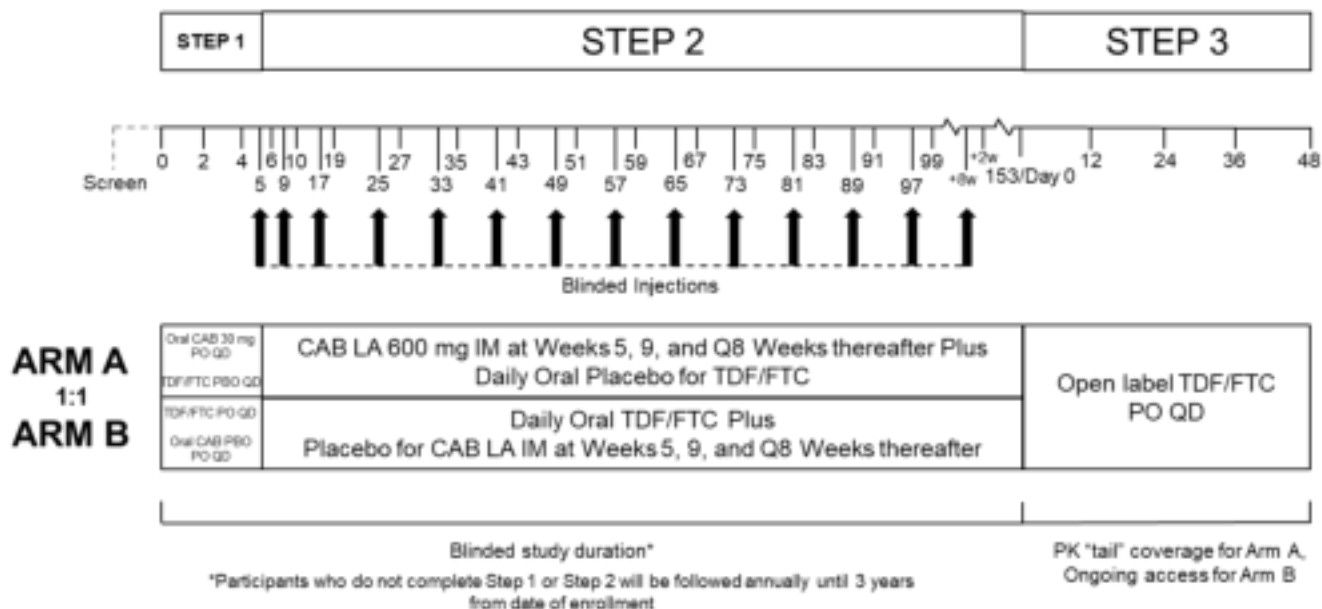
STEP 1

STEP 2

STEP 3

Screen 0 2 4 6 10 19 27 35 43 51 59 67 75 83 91 99 +2w 12 24 36 48

5 9 17 25 33 41 49 57 65 73 81 89 97 +8w 153/Day 0

Blinded Injections

ARM A
1:1
ARM B

| | | |
|---|---|---|
| Oral CAB 30 mg PO QD<br>TDF/FTC PBO QD | CAB LA 600 mg IM at Weeks 5, 9, and Q8 Weeks thereafter Plus Daily Oral Placebo for TDF/FTC | Open label TDF/FTC PO QD |
| TDF/FTC PO QD<br>Oral CAB PBO PO QD | Daily Oral TDF/FTC Plus Placebo for CAB LA IM at Weeks 5, 9, and Q8 Weeks thereafter | |

Blinded study duration*

*Participants who do not complete Step 1 or Step 2 will be followed annually until 3 years from date of enrollment

PK "tail" coverage for Arm A, Ongoing access for Arm B